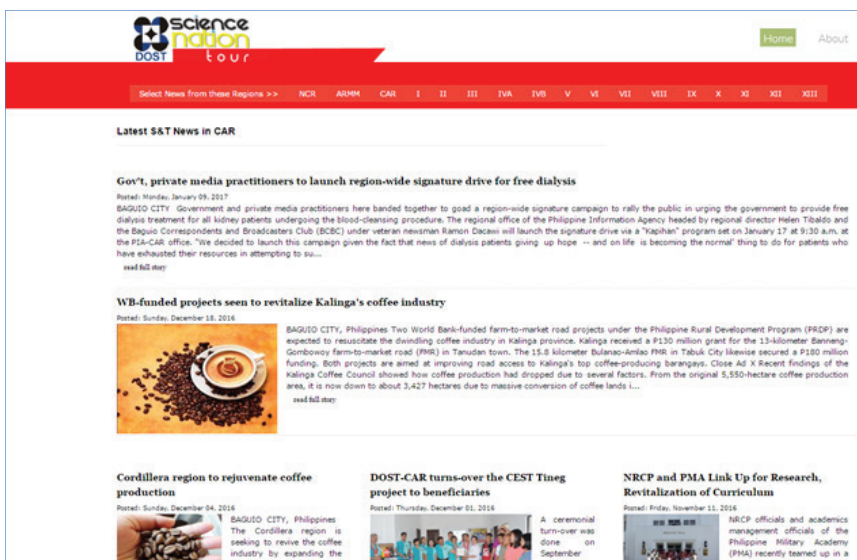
science nation tour
DOST

Home About

Select News from these Regions >> NCR ARMM CAR I II III IVA IVB V VI VII VIII IX X XI XII XIII

Latest S&T News in CAR

Gov't, private media practitioners to launch region-wide signature drive for free dialysis

Posted: Monday, January 09, 2017

BAGUIO CITY Government and private media practitioners here banded together to goad a region-wide signature campaign to rally the public in urging the government to provide free dialysis treatment for all kidney patients undergoing the blood-cleansing procedure. The regional office of the Philippine Information Agency headed by regional director Helen Tibaldo and the Baguio Correspondents and Broadcasters Club (BCBC) under veteran newsman Ramon Dacawi will launch the signature drive via a "Kapihan" program set on January 17 at 9:30 a.m. at the PIA-CAR office. "We decided to launch this campaign given the fact that news of dialysis patients giving up hope -- and on life is becoming the normal" thing to do for patients who have exhausted their resources in attempting to su...

read full story

WB-funded projects seen to revitalize Kalinga's coffee industry

Posted: Sunday, December 18, 2016

BAGUIO CITY, Philippines Two World Bank-funded farm-to-market road projects under the Philippine Rural Development Program (PRDP) are expected to resuscitate the dwindling coffee industry in Kalinga province. Kalinga received a P130 million grant for the 13-kilometer Banneng-Gombowoy farm-to-market road (FMR) in Tanudan town. The 15.8 kilometer Bulanao-Amlao FMR in Tabuk City likewise secured a P180 million funding. Both projects are aimed at improving road access to Kalinga's top coffee-producing barangays. Close AD X Recent findings of the Kalinga Coffee Council showed how coffee production had dropped due to several factors. From the original 5,550-hectare coffee production area, it is now down to about 3,427 hectares due to massive conversion of coffee lands i...

read full story

Cordillera region to rejuvenate coffee production

Posted: Sunday, December 04, 2016

BAGUIO CITY, Philippines The Cordillera region is seeking to revive the coffee industry by expanding the

DOST-CAR turns-over the CEST Tineg project to beneficiaries

Posted: Thursday, December 01, 2016

A ceremonial turn-over was done on September

NRCP and PMA Link Up for Research, Revitalization of Curriculum

Posted: Friday, November 11, 2016

NRCP officials and academics management officials of the Philippine Military Academy (PMA) recently teamed up in a